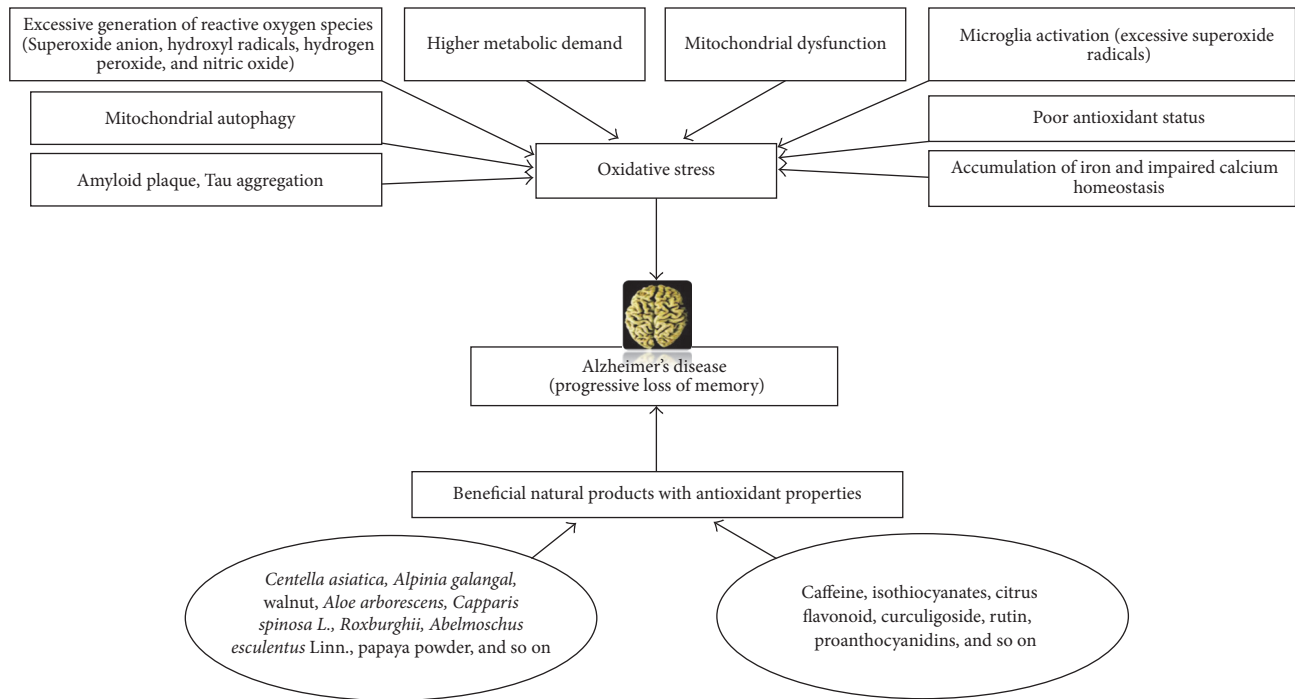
Excessive generation of reactive oxygen species (Superoxide anion, hydroxyl radicals, hydrogen peroxide, and nitric oxide)

Higher metabolic demand

Mitochondrial dysfunction

Microglia activation (excessive superoxide radicals)

Mitochondrial autophagy

Poor antioxidant status

Amyloid plaque, Tau aggregation

Oxidative stress

Accumulation of iron and impaired calcium homeostasis

Alzheimer's disease (progressive loss of memory)

Beneficial natural products with antioxidant properties

Centella asiatica, Alpinia galangal, walnut, Aloe arborescens, Capparis spinosa L., Roxburghii, Abelmoschus esculentus Linn., papaya powder, and so on

Caffeine, isothiocyanates, citrus flavonoid, curculigoside, rutin, proanthocyanidins, and so on